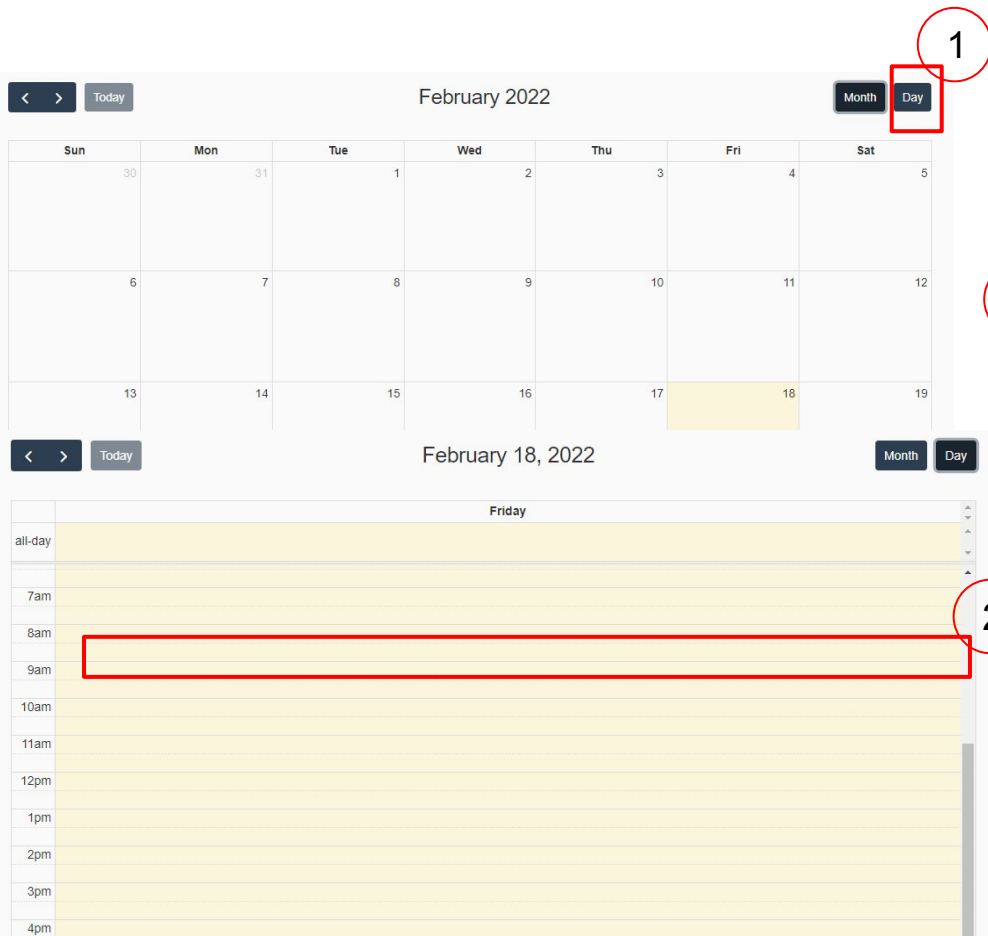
1

< > Today

February 2022

Month Day

| Sun | Mon | Tue | Wed | Thu | Fri | Sat |
|---|---|---|---|---|---|---|
| 30 | 31 | 1 | 2 | 3 | 4 | 5 |
| 6 | 7 | 8 | 9 | 10 | 11 | 12 |
| 13 | 14 | 15 | 16 | 17 | 18 | 19 |

< > Today

February 18, 2022

Month Day

Friday

all-day

7am
8am
9am
10am
11am
12pm
1pm
2pm
3pm
4pm

2